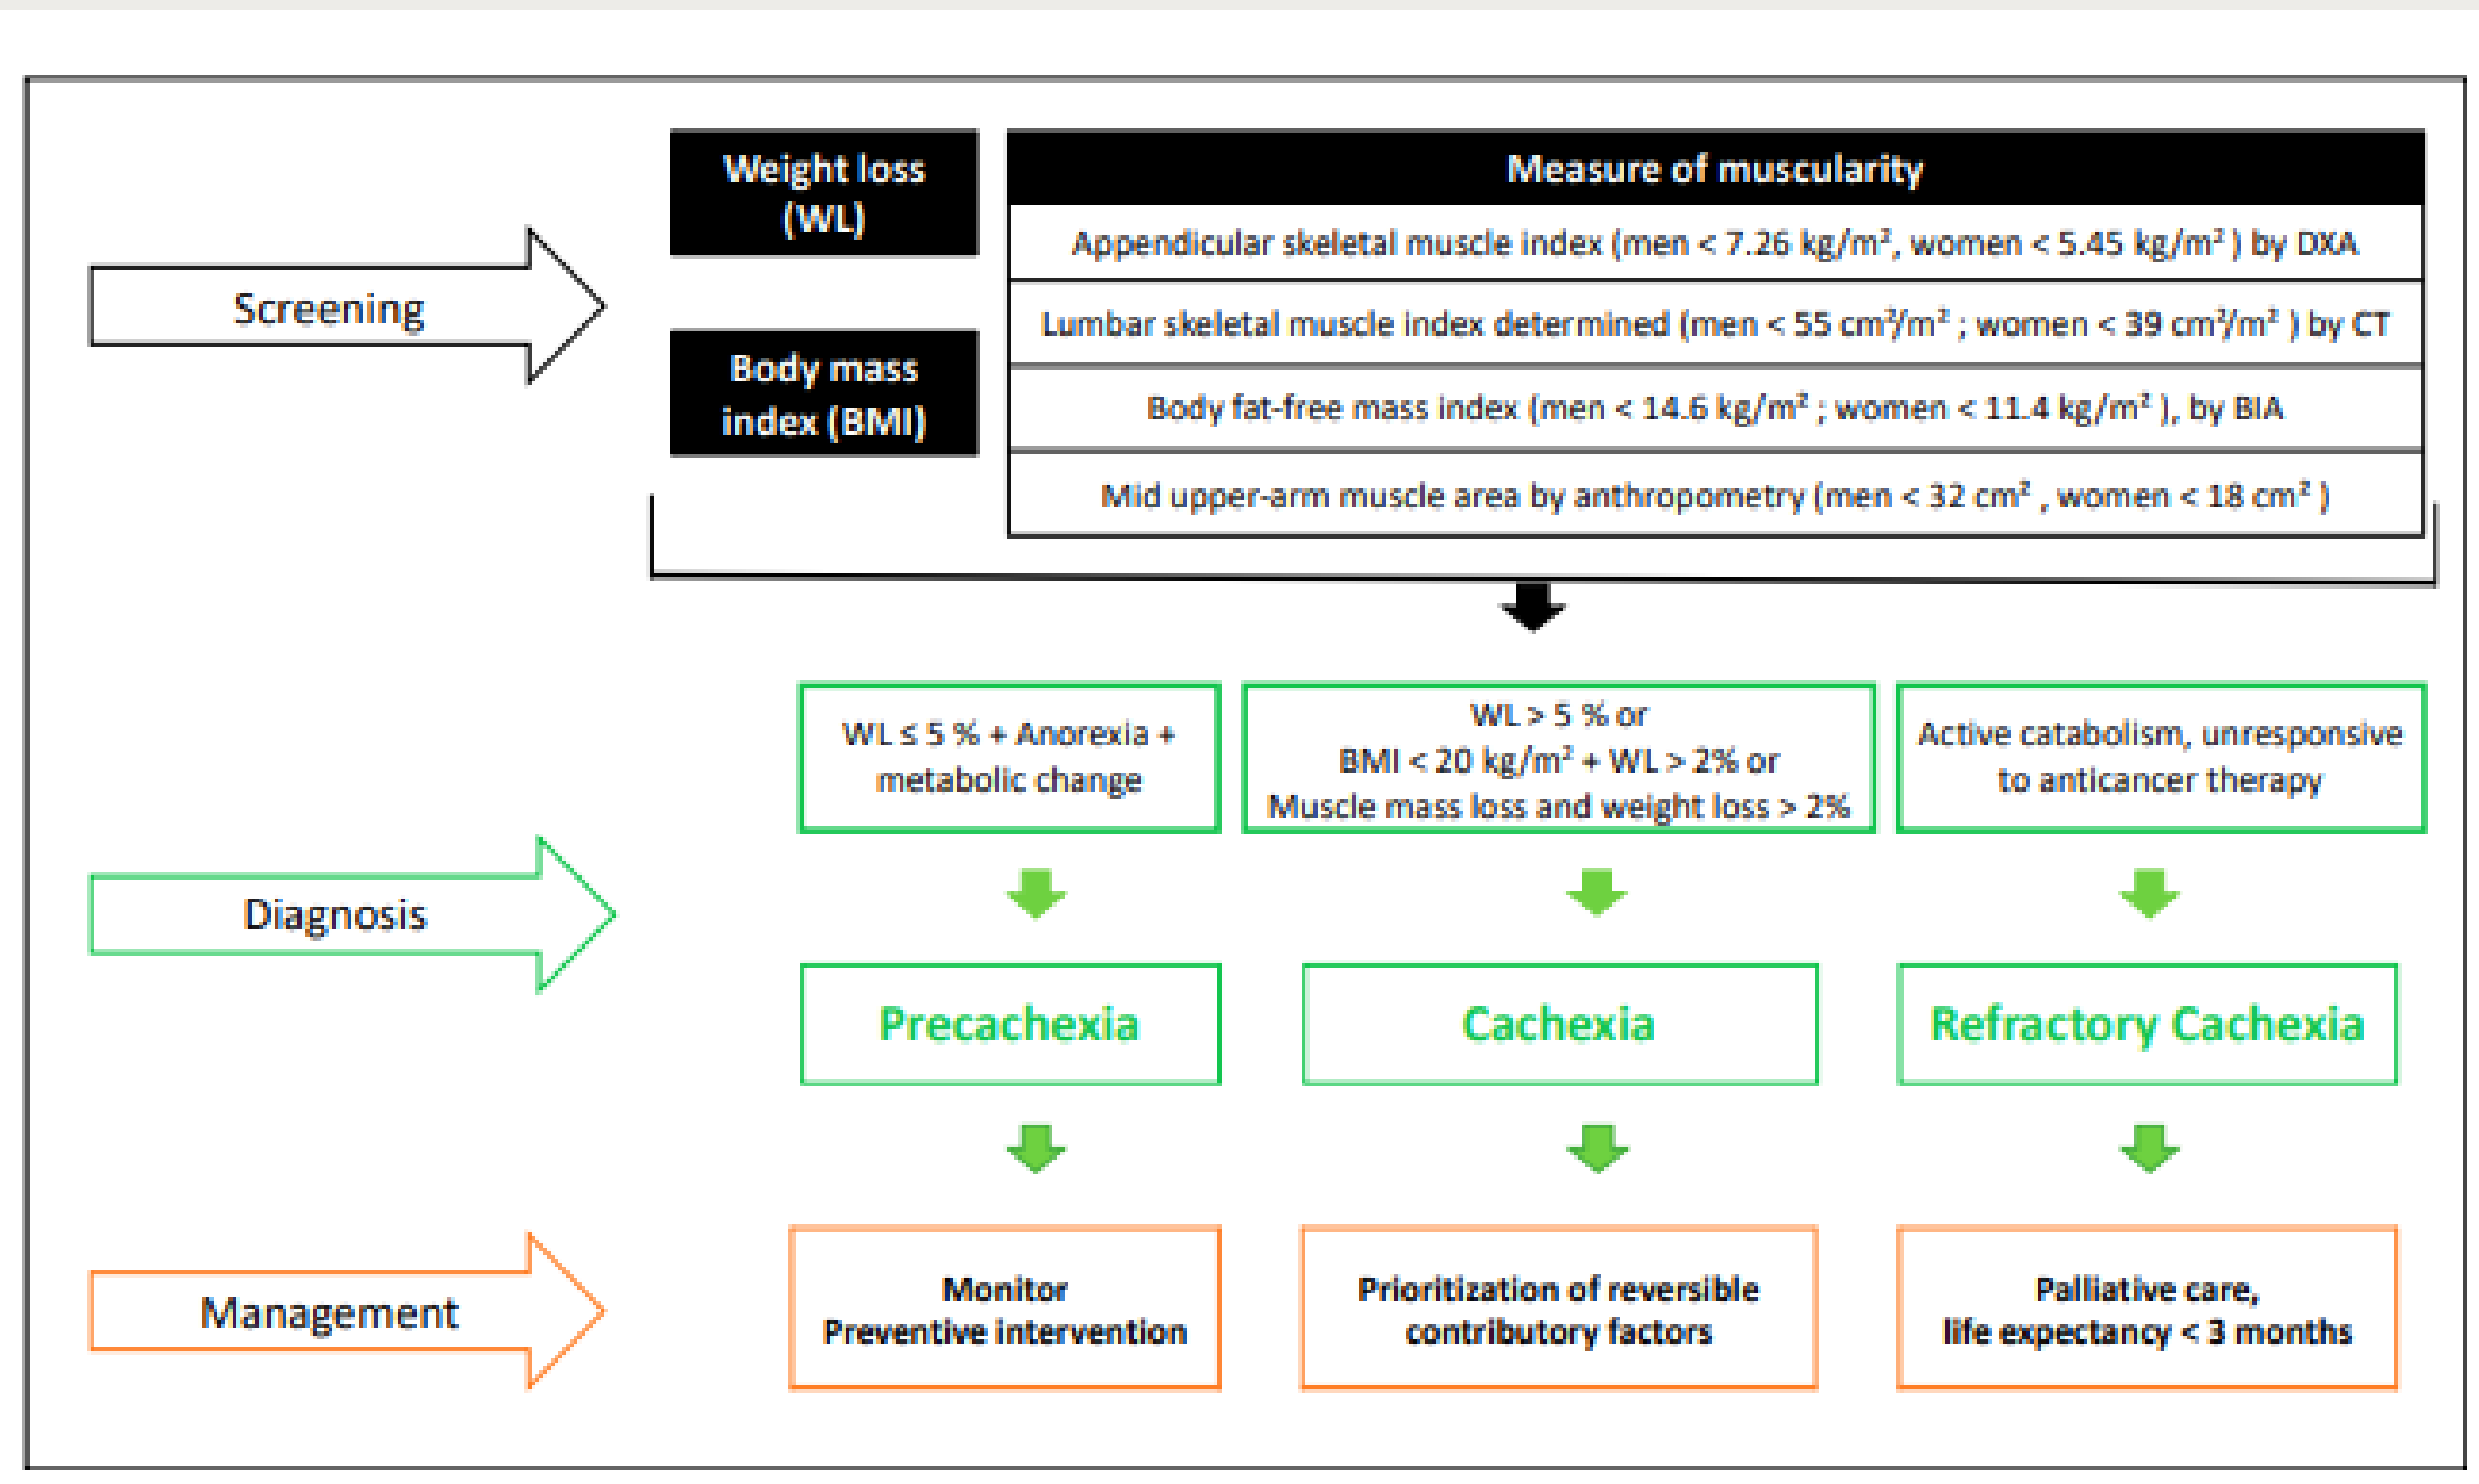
Screening

Weight loss (WL)

Body mass index (BMI)

| Measure of muscularity |
|---|
| Appendicular skeletal muscle index (men < 7.26 kg/m², women < 5.45 kg/m²) by DXA |
| Lumbar skeletal muscle index determined (men < 55 cm²/m²; women < 39 cm²/m²) by CT |
| Body fat-free mass index (men < 14.6 kg/m²; women < 11.4 kg/m²), by BIA |
| Mid upper-arm muscle area by anthropometry (men < 32 cm², women < 18 cm²) |

Diagnosis

WL ≤ 5 % + Anorexia + metabolic change

WL > 5 % or BMI < 20 kg/m² + WL > 2% or Muscle mass loss and weight loss > 2%

Active catabolism, unresponsive to anticancer therapy

Precachexia

Cachexia

Refractory Cachexia

Management

Monitor Preventive intervention

Prioritization of reversible contributory factors

Palliative care, life expectancy < 3 months